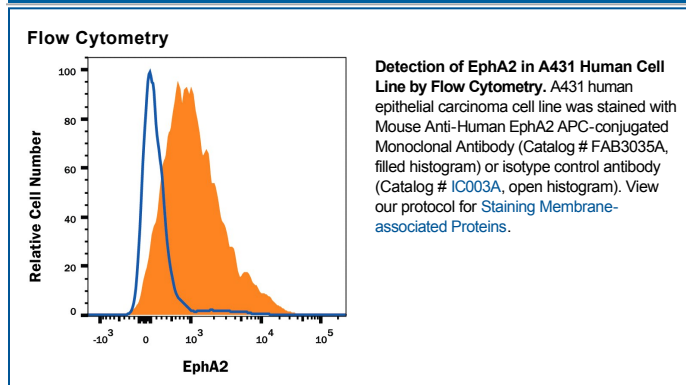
Flow Cytometry

100
80
60
40
20
0

Relative Cell Number

$-10^3$ 0 $10^3$ $10^4$ $10^5$

EphA2

**Detection of EphA2 in A431 Human Cell Line by Flow Cytometry.** A431 human epithelial carcinoma cell line was stained with Mouse Anti-Human EphA2 APC-conjugated Monoclonal Antibody (Catalog # FAB3035A, filled histogram) or isotype control antibody (Catalog # IC003A, open histogram). View our protocol for Staining Membrane-associated Proteins.